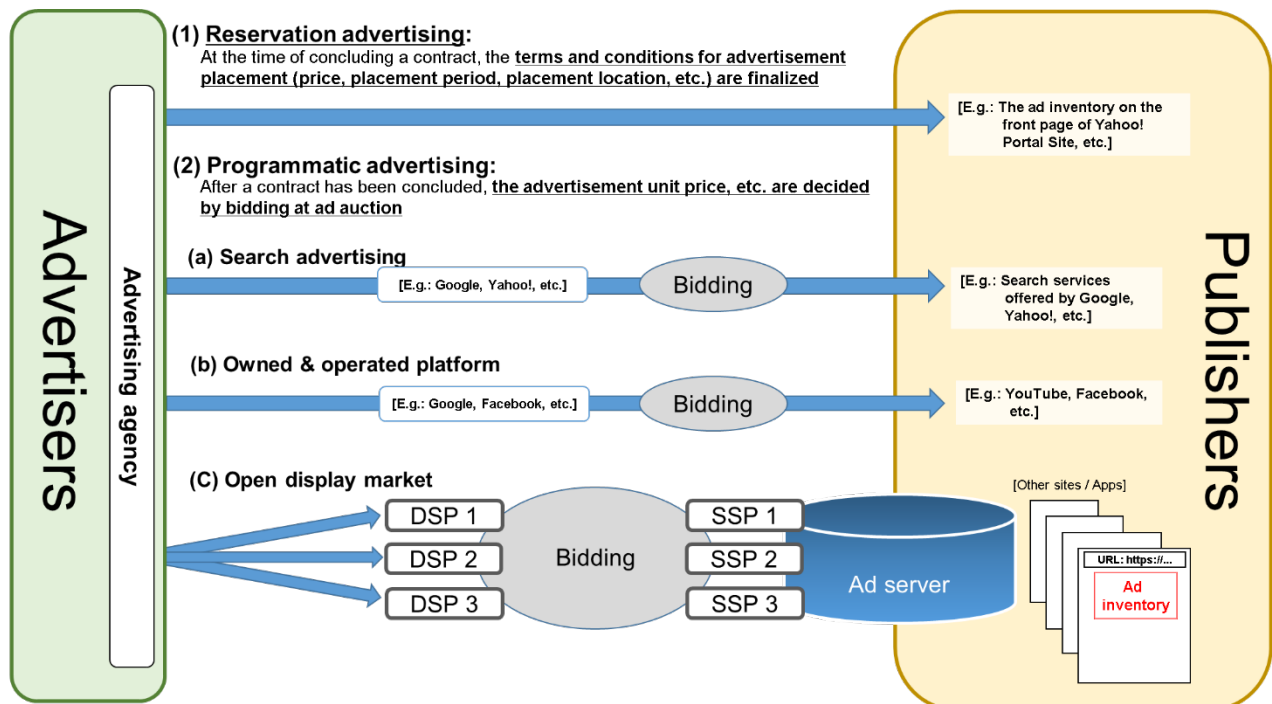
Advertisers

Advertising agency

(1) Reservation advertising:
At the time of concluding a contract, the terms and conditions for advertisement placement (price, placement period, placement location, etc.) are finalized

[E.g.: The ad inventory on the front page of Yahoo! Portal Site, etc.]

(2) Programmatic advertising:
After a contract has been concluded, the advertisement unit price, etc. are decided by bidding at ad auction

(a) Search advertising

[E.g.: Google, Yahoo!, etc.]

Bidding

[E.g.: Search services offered by Google, Yahoo!, etc.]

(b) Owned & operated platform

[E.g.: Google, Facebook, etc.]

Bidding

[E.g.: YouTube, Facebook, etc.]

(C) Open display market

DSP 1
DSP 2
DSP 3

Bidding

SSP 1
SSP 2
SSP 3

Ad server

[Other sites / Apps]

URL: https://...

Ad inventory

Publishers